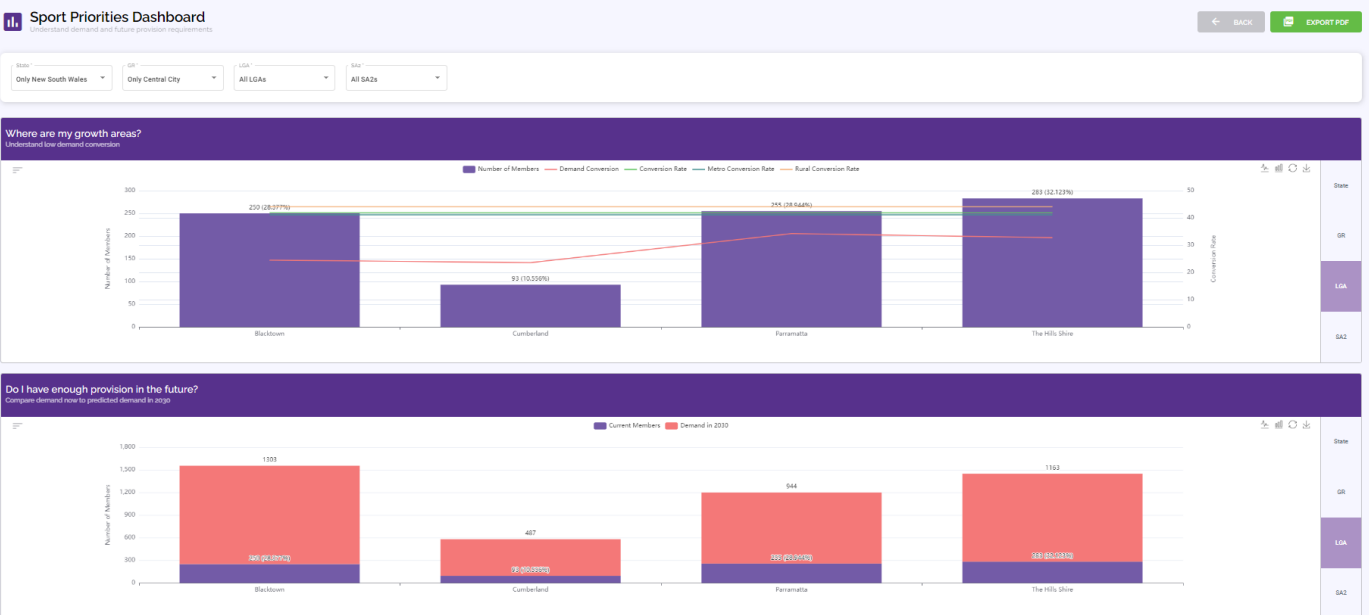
Sport Priorities Dashboard
Understand demand and future provision requirements

BACK
EXPORT PDF

State
Only New South Wales
GR
Only Central City
LGA
All LGAs
SA2
All SA2s

Where are my growth areas?
Understand low demand conversion

Number of Members
Demand Conversion
Conversion Rate
Metro Conversion Rate
Rural Conversion Rate

300
250
200
150
100
50
0
Number of Members

50
40
30
20
10
0
Conversion Rate

250 (28.377%)
93 (10.556%)
255 (28.944%)
283 (32.123%)

Blacktown
Cumberland
Parramatta
The Hills Shire

State
GR
LGA
SA2

Do I have enough provision in the future?
Compare demand now to predicted demand in 2030

Current Members
Demand in 2030

1,800
1,500
1,200
900
600
300
0
Number of Members

1303
487
944
1163

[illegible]
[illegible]
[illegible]
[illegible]

Blacktown
Cumberland
Parramatta
The Hills Shire

State
GR
LGA
SA2